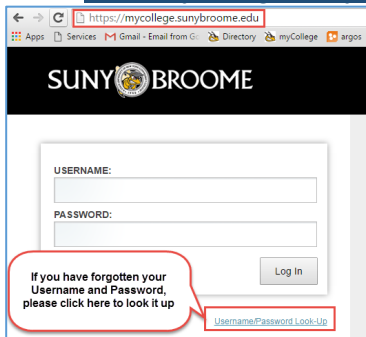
https://mycollege.sunybroome.edu

Apps Services Gmail - Email from G Directory myCollege argos

SUNY BROOME

USERNAME:

PASSWORD:

Log In

If you have forgotten your Username and Password, please click here to look it up

Username/Password Look-Up